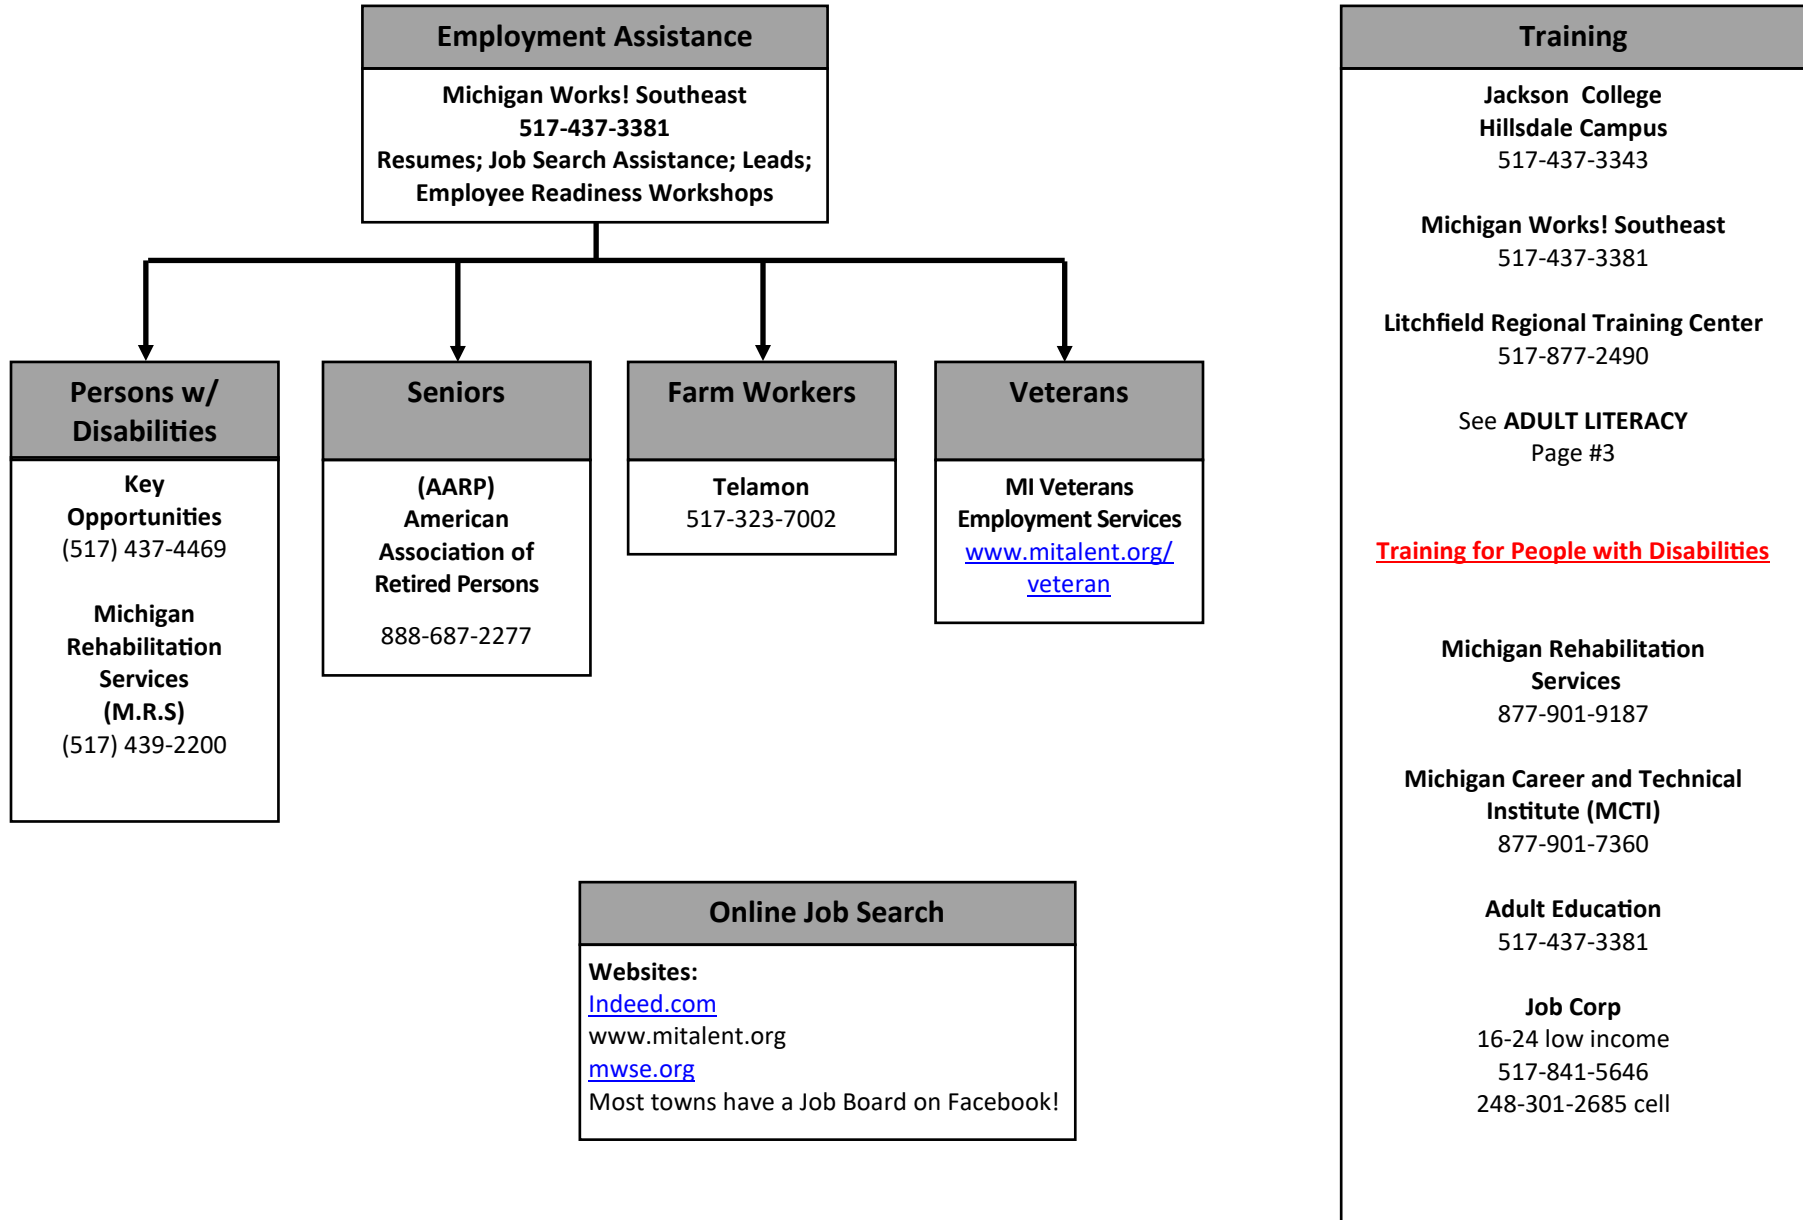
Employment Assistance

Michigan Works! Southeast
517-437-3381
Resumes; Job Search Assistance; Leads; Employee Readiness Workshops

Persons w/ Disabilities

Key Opportunities
(517) 437-4469

Michigan Rehabilitation Services (M.R.S)
(517) 439-2200

Seniors

(AARP) American Association of Retired Persons

888-687-2277

Farm Workers

Telamon
517-323-7002

Veterans

MI Veterans Employment Services
www.mitalent.org/veteran

Online Job Search

Websites:
Indeed.com
www.mitalent.org
mwse.org
Most towns have a Job Board on Facebook!

Training

Jackson College
Hillsdale Campus
517-437-3343

Michigan Works! Southeast
517-437-3381

Litchfield Regional Training Center
517-877-2490

See ADULT LITERACY
Page #3

Training for People with Disabilities

Michigan Rehabilitation Services
877-901-9187

Michigan Career and Technical Institute (MCTI)
877-901-7360

Adult Education
517-437-3381

Job Corp
16-24 low income
517-841-5646
248-301-2685 cell